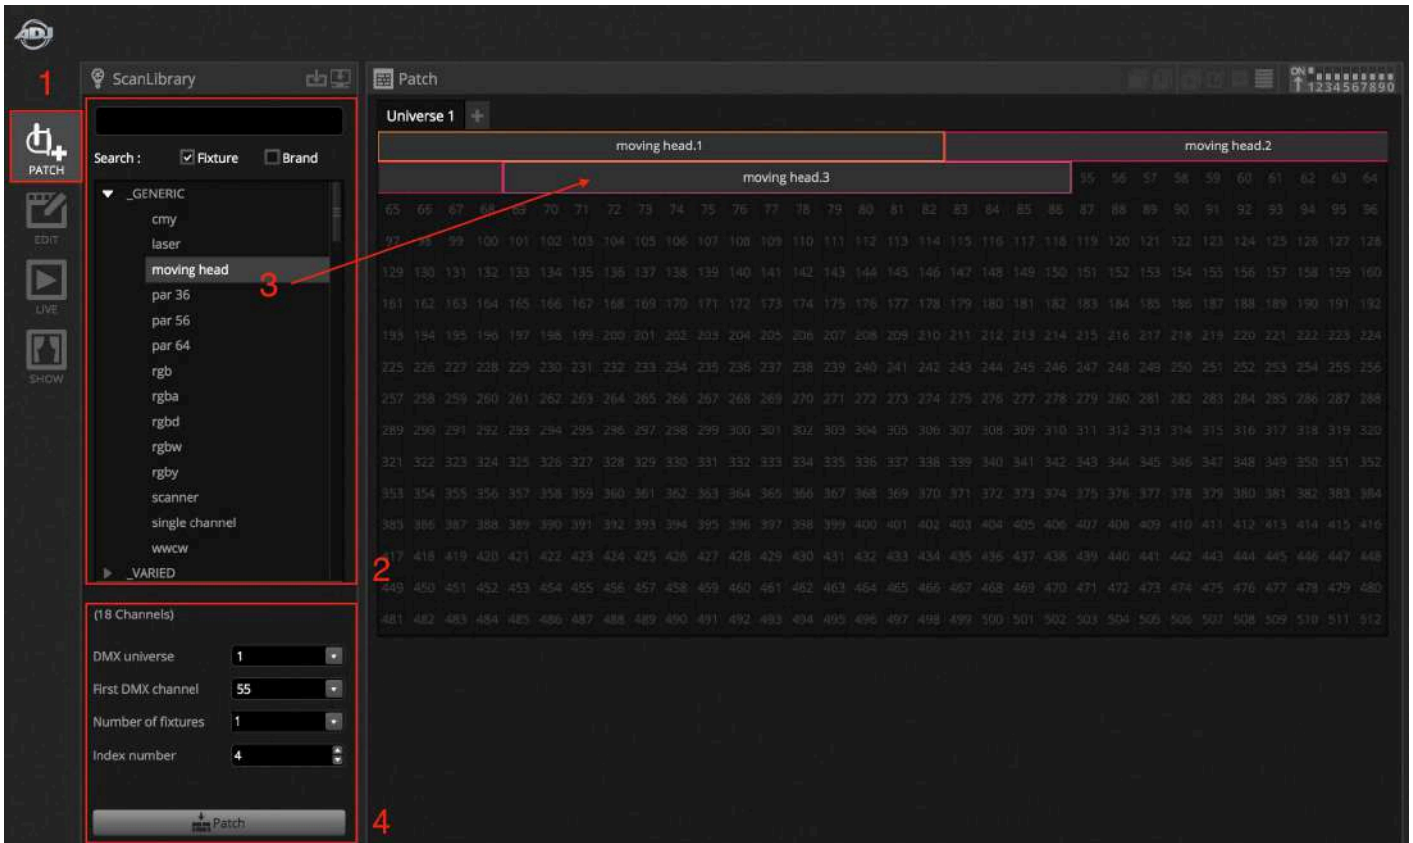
ADJ

1

PATCH

EDIT

LIVE

SHOW

ScanLibrary

Search : Fixture Brand

_GENERIC
cmy
laser
moving head
par 36
par 56
par 64
rgb
rgba
rgbd
rgbw
rgby
scanner
single channel
wwcw
_VARIED

3

2

(18 Channels)

DMX universe 1
First DMX channel 55
Number of fixtures 1
Index number 4

Patch

4

Patch

ON 1234567890

Universe 1 +

moving head.1
moving head.2
moving head.3

55 56 57 58 59 60 61 62 63 64
65 66 67 68 69 70 71 72 73 74 75 76 77 78 79 80 81 82 83 84 85 86 87 88 89 90 91 92 93 94 95 96
97 98 99 100 101 102 103 104 105 106 107 108 109 110 111 112 113 114 115 116 117 118 119 120 121 122 123 124 125 126 127 128
129 130 131 132 133 134 135 136 137 138 139 140 141 142 143 144 145 146 147 148 149 150 151 152 153 154 155 156 157 158 159 160
161 162 163 164 165 166 167 168 169 170 171 172 173 174 175 176 177 178 179 180 181 182 183 184 185 186 187 188 189 190 191 192
193 194 195 196 197 198 199 200 201 202 203 204 205 206 207 208 209 210 211 212 213 214 215 216 217 218 219 220 221 222 223 224
225 226 227 228 229 230 231 232 233 234 235 236 237 238 239 240 241 242 243 244 245 246 247 248 249 250 251 252 253 254 255 256
257 258 259 260 261 262 263 264 265 266 267 268 269 270 271 272 273 274 275 276 277 278 279 280 281 282 283 284 285 286 287 288
289 290 291 292 293 294 295 296 297 298 299 300 301 302 303 304 305 306 307 308 309 310 311 312 313 314 315 316 317 318 319 320
321 322 323 324 325 326 327 328 329 330 331 332 333 334 335 336 337 338 339 340 341 342 343 344 345 346 347 348 349 350 351 352
353 354 355 356 357 358 359 360 361 362 363 364 365 366 367 368 369 370 371 372 373 374 375 376 377 378 379 380 381 382 383 384
385 386 387 388 389 390 391 392 393 394 395 396 397 398 399 400 401 402 403 404 405 406 407 408 409 410 411 412 413 414 415 416
417 418 419 420 421 422 423 424 425 426 427 428 429 430 431 432 433 434 435 436 437 438 439 440 441 442 443 444 445 446 447 448
449 450 451 452 453 454 455 456 457 458 459 460 461 462 463 464 465 466 467 468 469 470 471 472 473 474 475 476 477 478 479 480
481 482 483 484 485 486 487 488 489 490 491 492 493 494 495 496 497 498 499 500 501 502 503 504 505 506 507 508 509 510 511 512